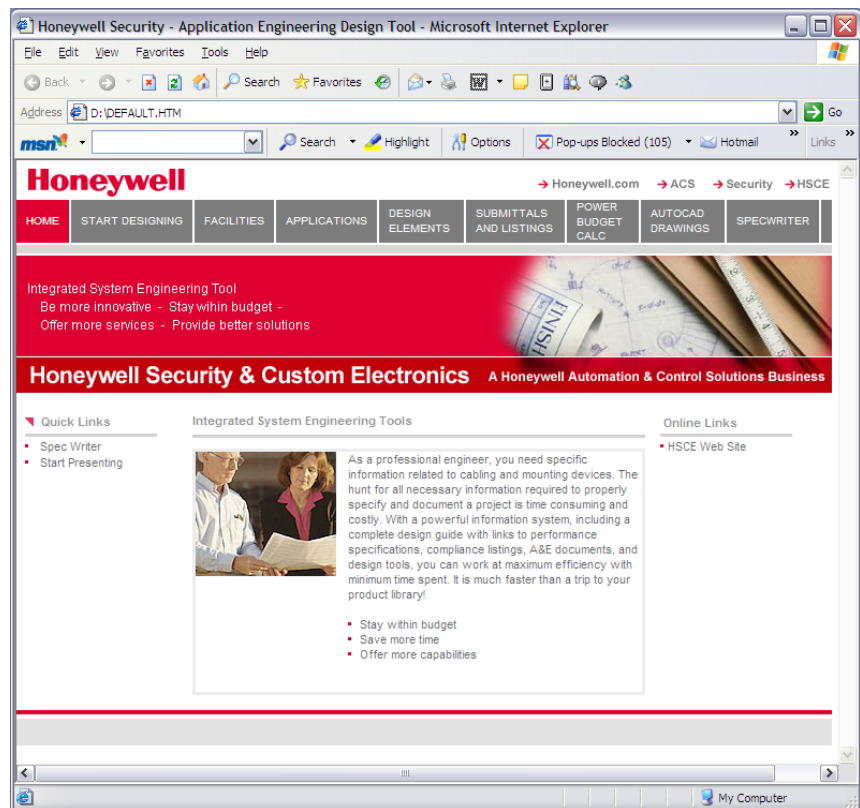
Honeywell Security - Application Engineering Design Tool - Microsoft Internet Explorer

File Edit View Favorites Tools Help

Back Search Favorites

Address D:\DEFAULT.HTM Go

msn Search Highlight Options Pop-ups Blocked (105) Hotmail » Links »

Honeywell

→ Honeywell.com → ACS → Security → HSCE

HOME | START DESIGNING | FACILITIES | APPLICATIONS | DESIGN ELEMENTS | SUBMITTALS AND LISTINGS | POWER BUDGET CALC | AUTOCAD DRAWINGS | SPECWRITER

Integrated System Engineering Tool
Be more innovative - Stay within budget -
Offer more services - Provide better solutions

FINISH

Honeywell Security & Custom Electronics A Honeywell Automation & Control Solutions Business

Quick Links
Spec Writer
Start Presenting

Integrated System Engineering Tools

As a professional engineer, you need specific information related to cabling and mounting devices. The hunt for all necessary information required to properly specify and document a project is time consuming and costly. With a powerful information system, including a complete design guide with links to performance specifications, compliance listings, A&E documents, and design tools, you can work at maximum efficiency with minimum time spent. It is much faster than a trip to your product library!

Stay within budget
Save more time
Offer more capabilities

Online Links
HSCE Web Site

My Computer